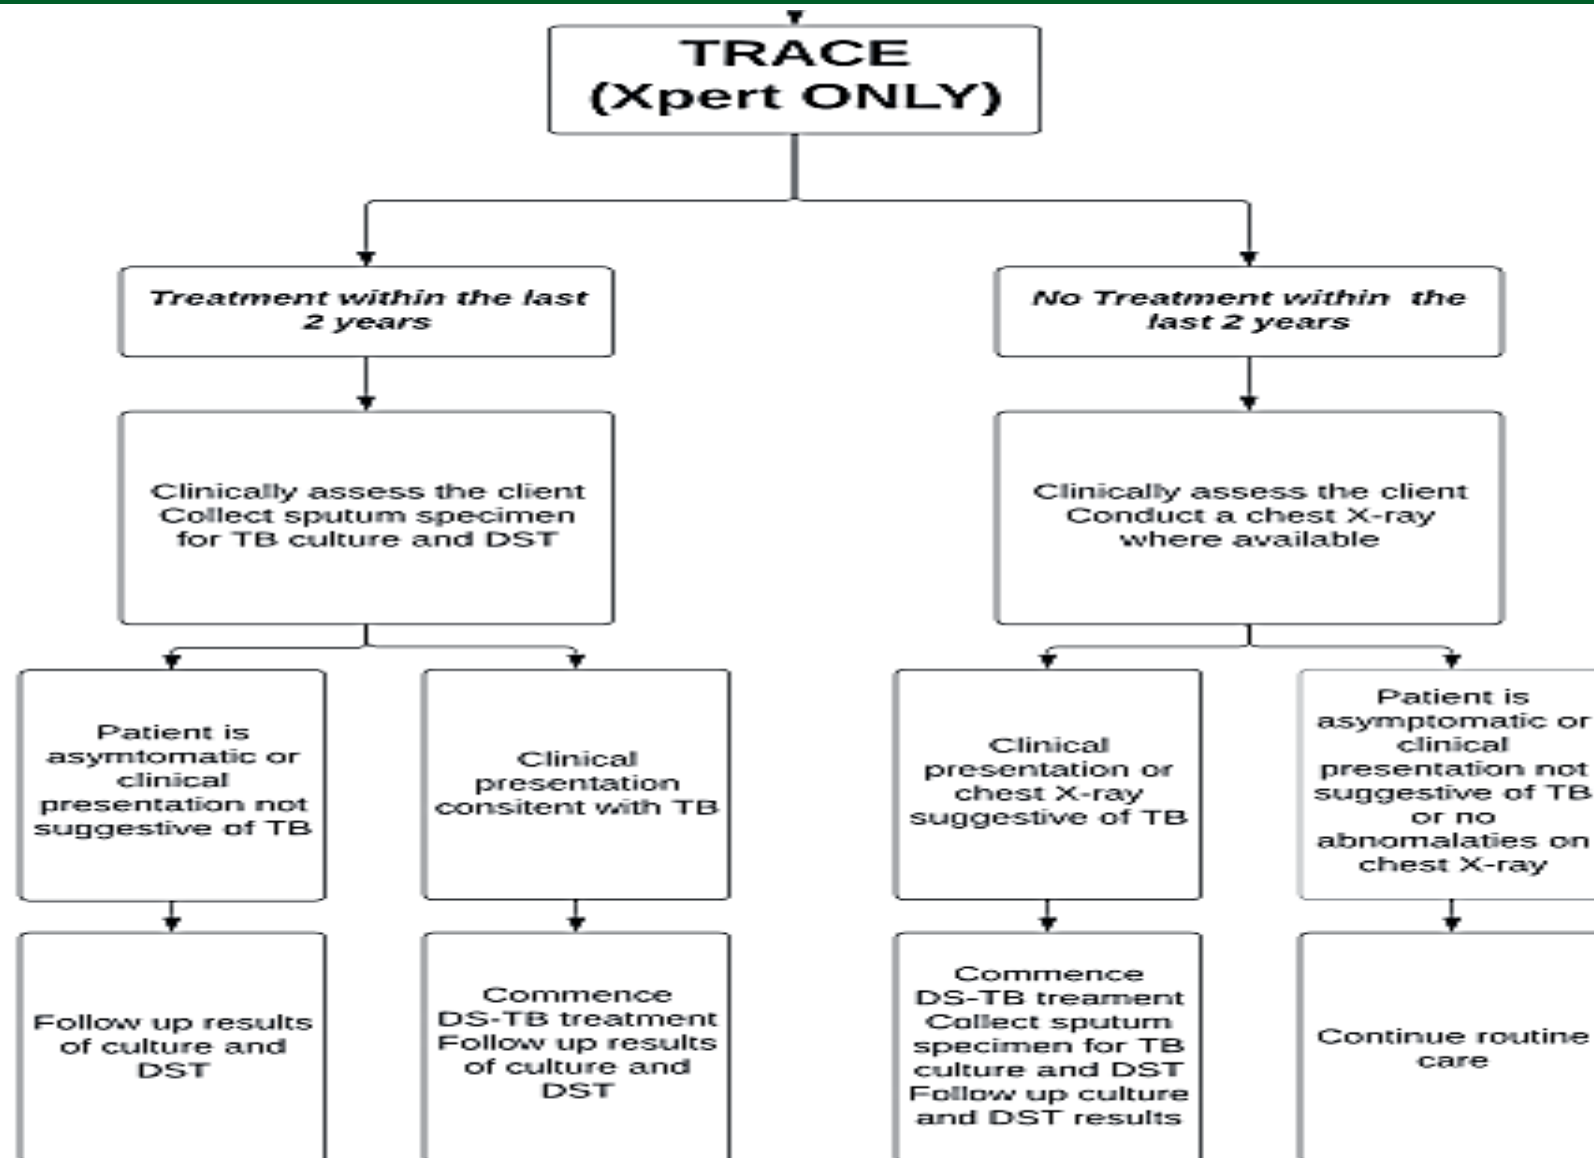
TRACE
(Xpert ONLY)

Treatment within the last 2 years

No Treatment within the last 2 years

Clinically assess the client
Collect sputum specimen for TB culture and DST

Clinically assess the client
Conduct a chest X-ray where available

Patient is asymtomatic or clinical presentation not suggestive of TB

Clinical presentation consitent with TB

Clinical presentation or chest X-ray suggestive of TB

Patient is asymptomatic or clinical presentation not suggestive of TB or no abnomalaties on chest X-ray

Follow up results of culture and DST

Commence DS-TB treatment
Follow up results of culture and DST

Commence DS-TB treament
Collect sputum specimen for TB culture and DST
Follow up culture and DST results

Continue routine care